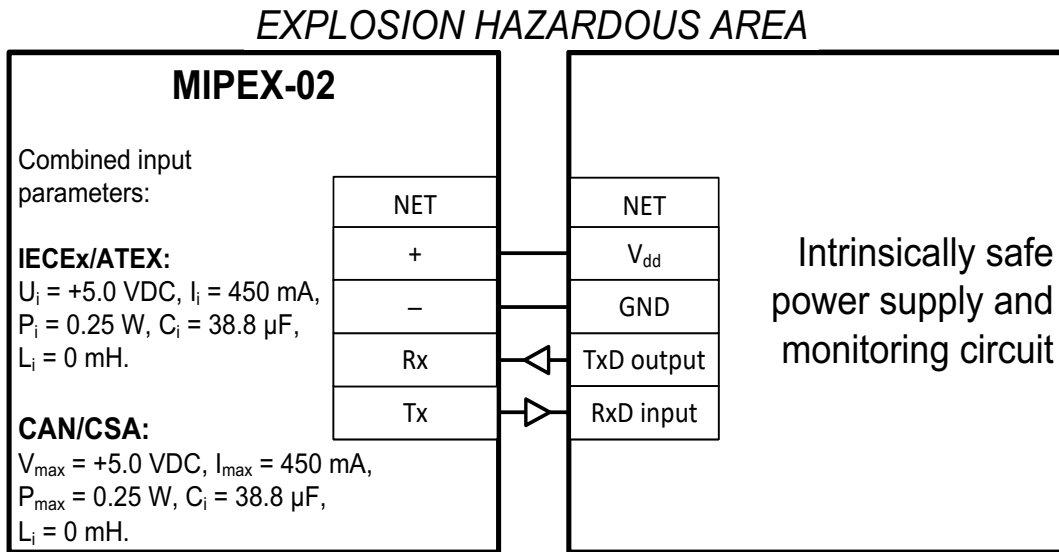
EXPLOSION HAZARDOUS AREA

MIPEX-02

Combined input parameters:

IECEx/ATEX:
$U_i$ = +5.0 VDC, $I_i$ = 450 mA, $P_i$ = 0.25 W, $C_i$ = 38.8 μF, $L_i$ = 0 mH.

CAN/CSA:
$V_{max}$ = +5.0 VDC, $I_{max}$ = 450 mA, $P_{max}$ = 0.25 W, $C_i$ = 38.8 μF, $L_i$ = 0 mH.

| NET | NET |
|---|---|
| + | $V_{dd}$ |
| – | GND |
| Rx | TxD output |
| Tx | RxD input |

Intrinsically safe power supply and monitoring circuit